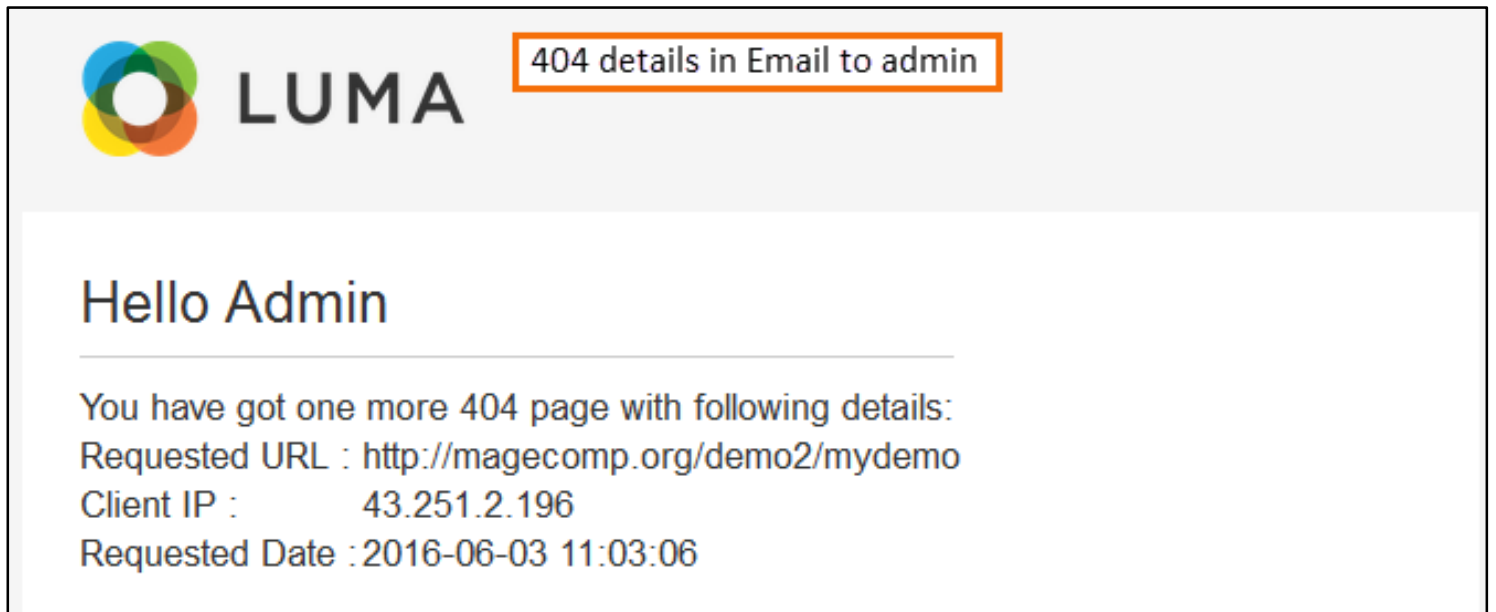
LUMA

404 details in Email to admin

Hello Admin

You have got one more 404 page with following details:
Requested URL : http://magecomp.org/demo2/mydemo
Client IP : 43.251.2.196
Requested Date : 2016-06-03 11:03:06